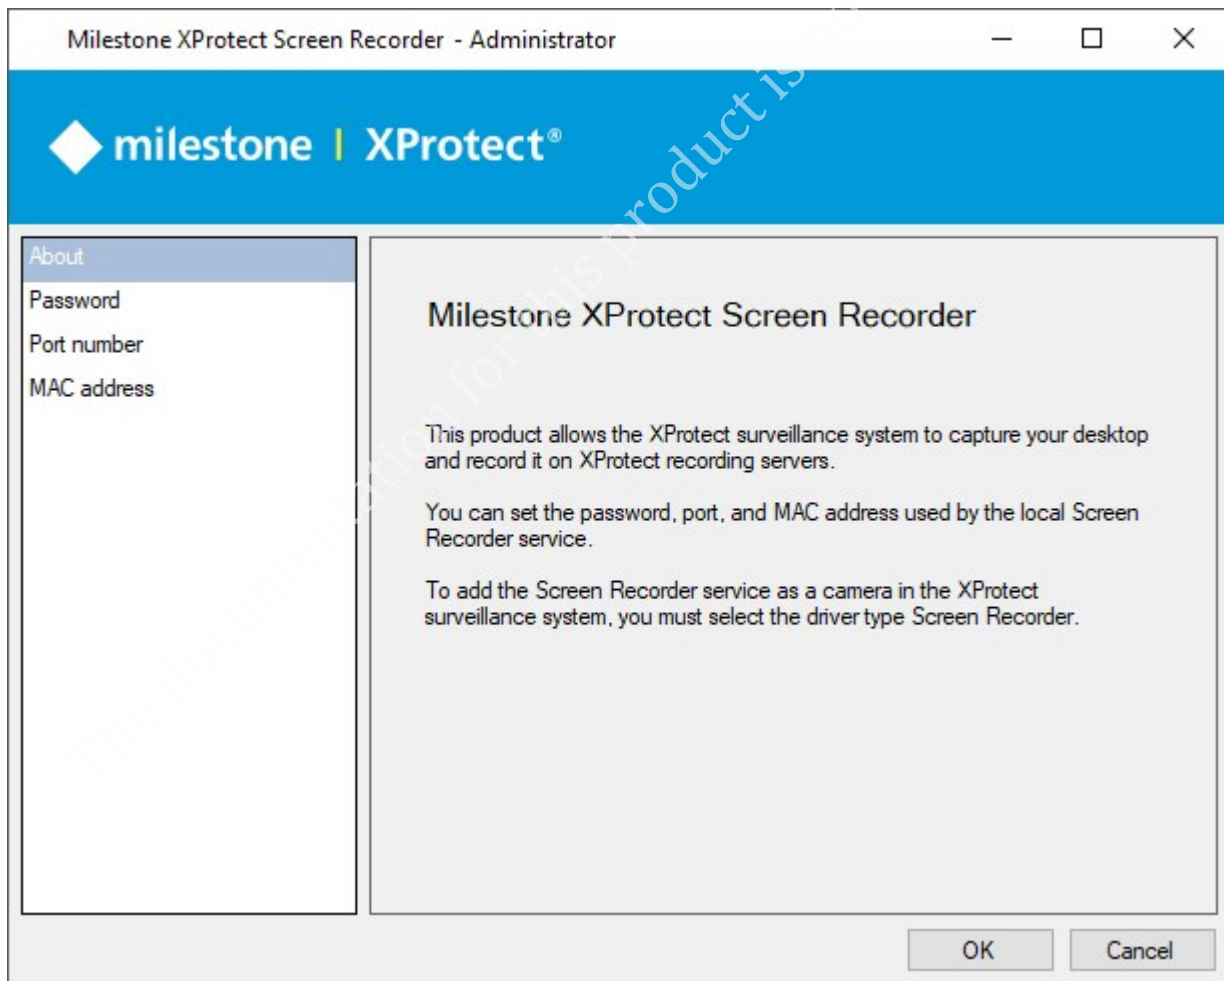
Milestone XProtect Screen Recorder - Administrator

milestone | XProtect®

About
Password
Port number
MAC address

Milestone XProtect Screen Recorder

This product allows the XProtect surveillance system to capture your desktop and record it on XProtect recording servers.

You can set the password, port, and MAC address used by the local Screen Recorder service.

To add the Screen Recorder service as a camera in the XProtect surveillance system, you must select the driver type Screen Recorder.

OK
Cancel

The documentation for this product is no